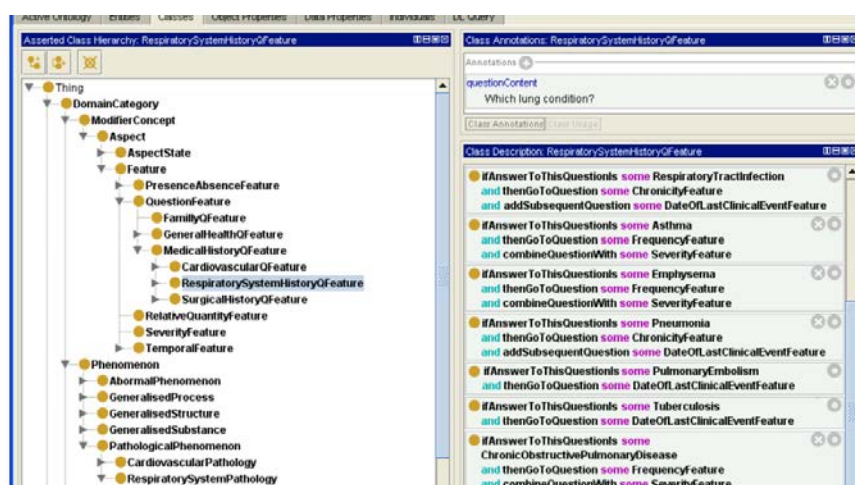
Active Ontology | Entities | Classes | Object Properties | Data Properties | Individuals | DL Query

Asserted Class Hierarchy: RespiratorySystemHistoryQFeature

Thing
DomainCategory
ModifierConcept
Aspect
AspectState
Feature
PresenceAbsenceFeature
QuestionFeature
FamillyQFeature
GeneralHealthQFeature
MedicalHistoryQFeature
CardiovascularQFeature
RespiratorySystemHistoryQFeature
SurgicalHistoryQFeature
RelativeQuantityFeature
SeverityFeature
TemporalFeature
Phenomenon
AbormalPhenomenon
GeneralisedProcess
GeneralisedStructure
GeneralisedSubstance
PathologicalPhenomenon
CardiovascularPathology
RespiratorySystemPathology

Class Annotations: RespiratorySystemHistoryQFeature

Annotations

questionContent
Which lung condition?

Class Annotations | Class Usage

Class Description: RespiratorySystemHistoryQFeature

ifAnswerToThisQuestionIs some RespiratoryTractInfection
and thenGoToQuestion some ChronicityFeature
and addSubsequentQuestion some DateOfLastClinicalEventFeature

ifAnswerToThisQuestionIs some Asthma
and thenGoToQuestion some FrequencyFeature
and combineQuestionWith some SeverityFeature

ifAnswerToThisQuestionIs some Emphysema
and thenGoToQuestion some FrequencyFeature
and combineQuestionWith some SeverityFeature

ifAnswerToThisQuestionIs some Pneumonia
and thenGoToQuestion some ChronicityFeature
and addSubsequentQuestion some DateOfLastClinicalEventFeature

ifAnswerToThisQuestionIs some PulmonaryEmbolism
and thenGoToQuestion some DateOfLastClinicalEventFeature

ifAnswerToThisQuestionIs some Tuberculosis
and thenGoToQuestion some DateOfLastClinicalEventFeature

ifAnswerToThisQuestionIs some ChronicObstructivePulmonaryDisease
and thenGoToQuestion some FrequencyFeature
and combineQuestionWith some SeverityFeature